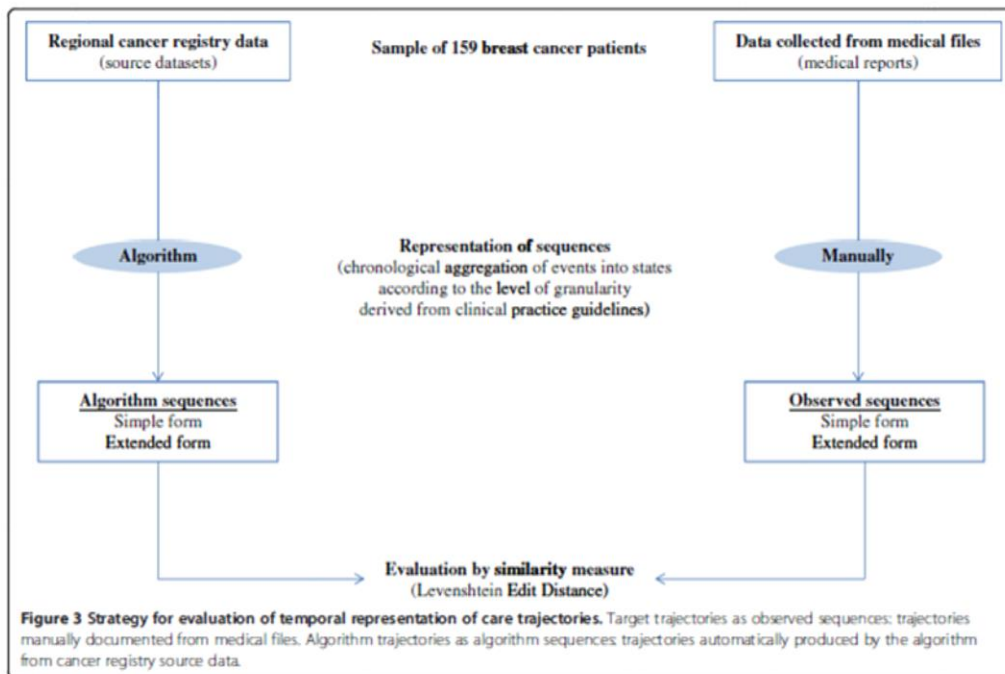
Regional cancer registry data
(source datasets)

Sample of 159 breast cancer patients

Data collected from medical files
(medical reports)

Algorithm

Representation of sequences
(chronological aggregation of events into states according to the level of granularity derived from clinical practice guidelines)

Manually

Algorithm sequences
Simple form
Extended form

Observed sequences
Simple form
Extended form

Evaluation by similarity measure
(Levenshtein Edit Distance)

Figure 3 Strategy for evaluation of temporal representation of care trajectories. Target trajectories as observed sequences: trajectories manually documented from medical files. Algorithm trajectories as algorithm sequences: trajectories automatically produced by the algorithm from cancer registry source data.